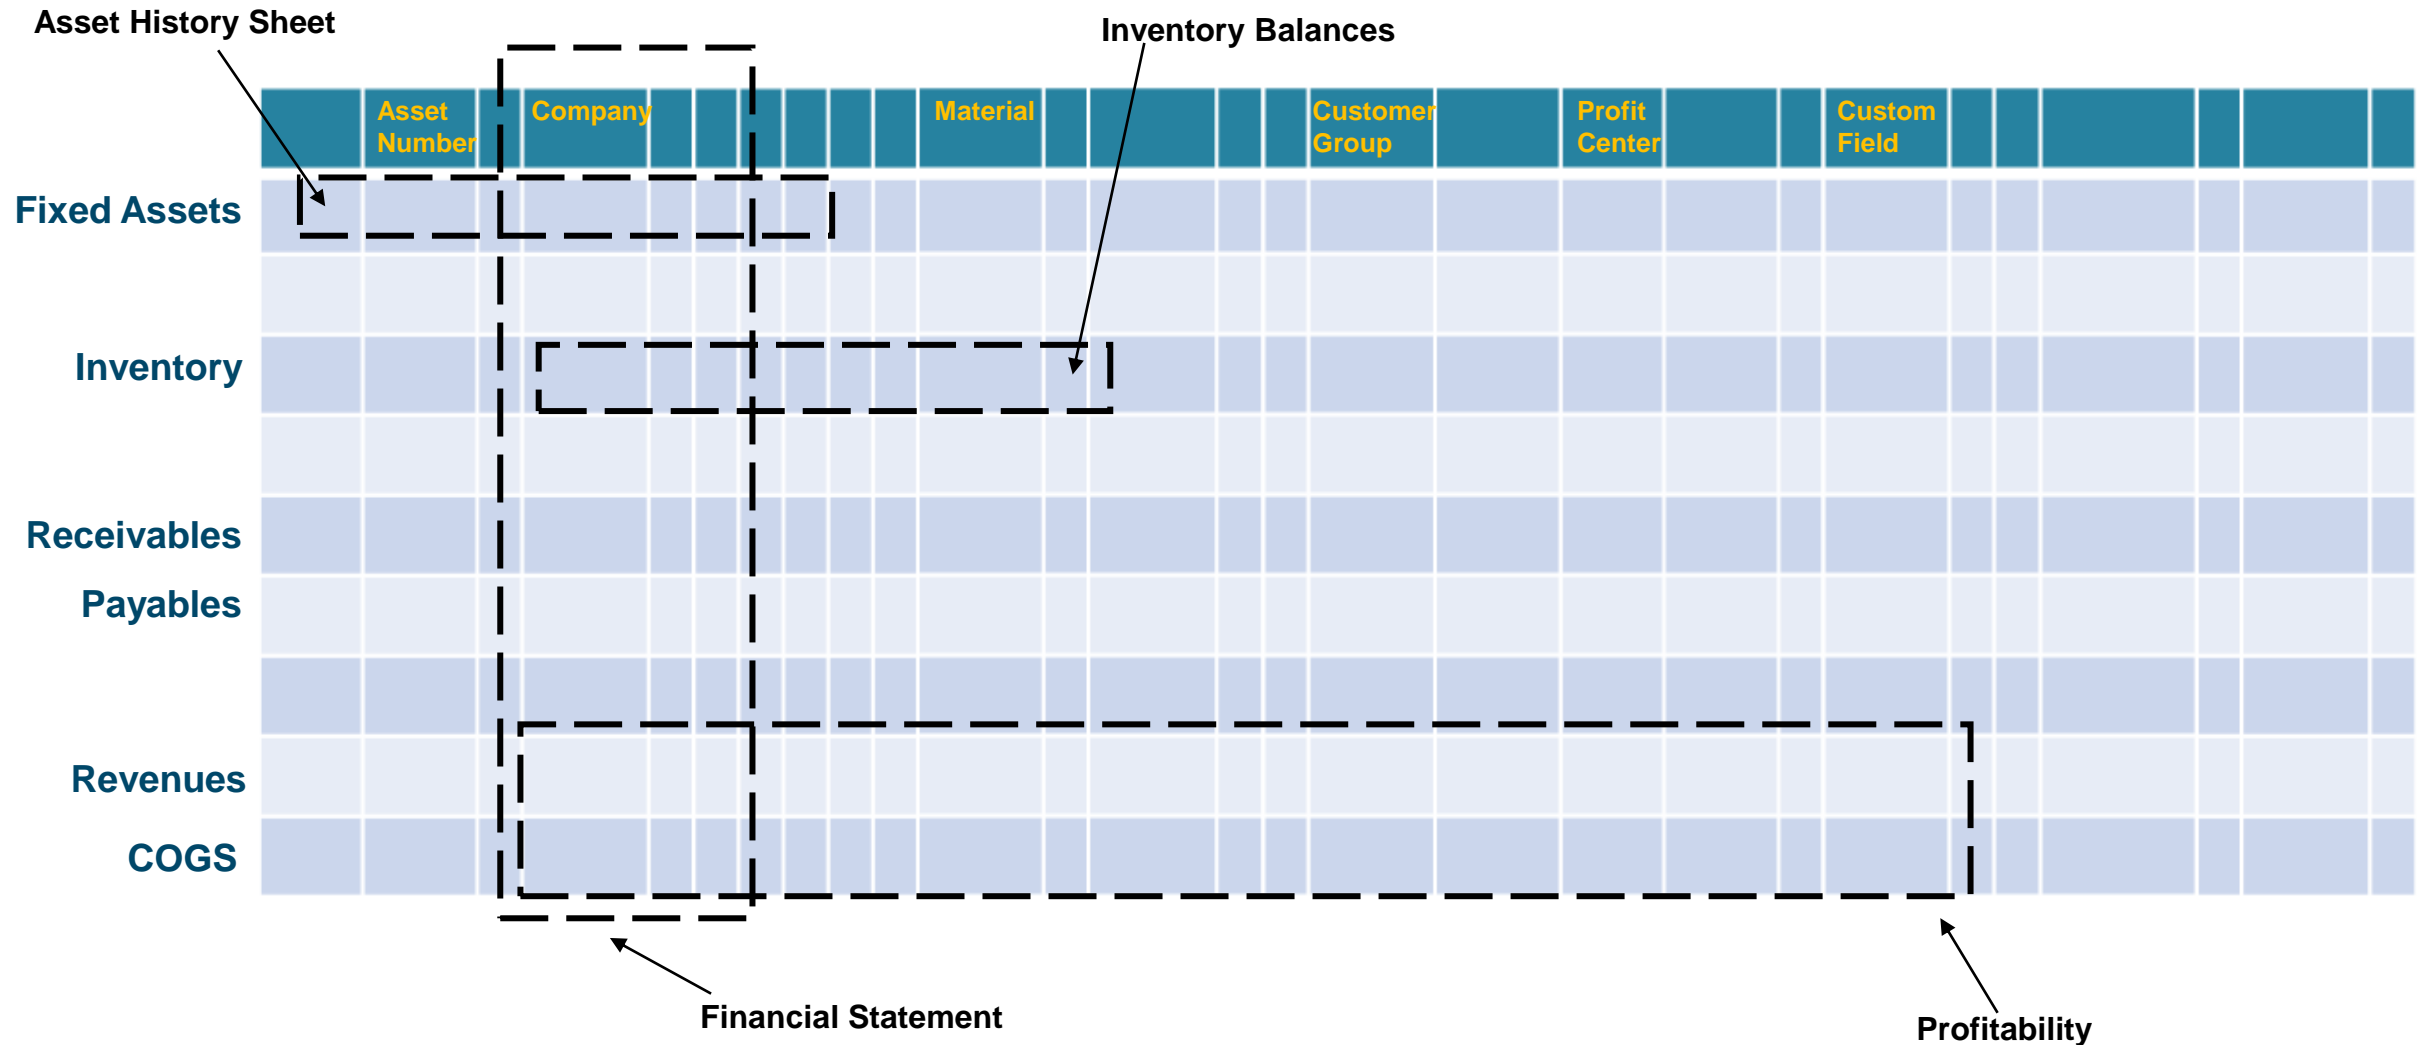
Asset History Sheet

Inventory Balances

Asset Number

Company

Material

Customer Group

Profit Center

Custom Field

Fixed Assets

Inventory

Receivables

Payables

Revenues

COGS

Financial Statement

Profitability